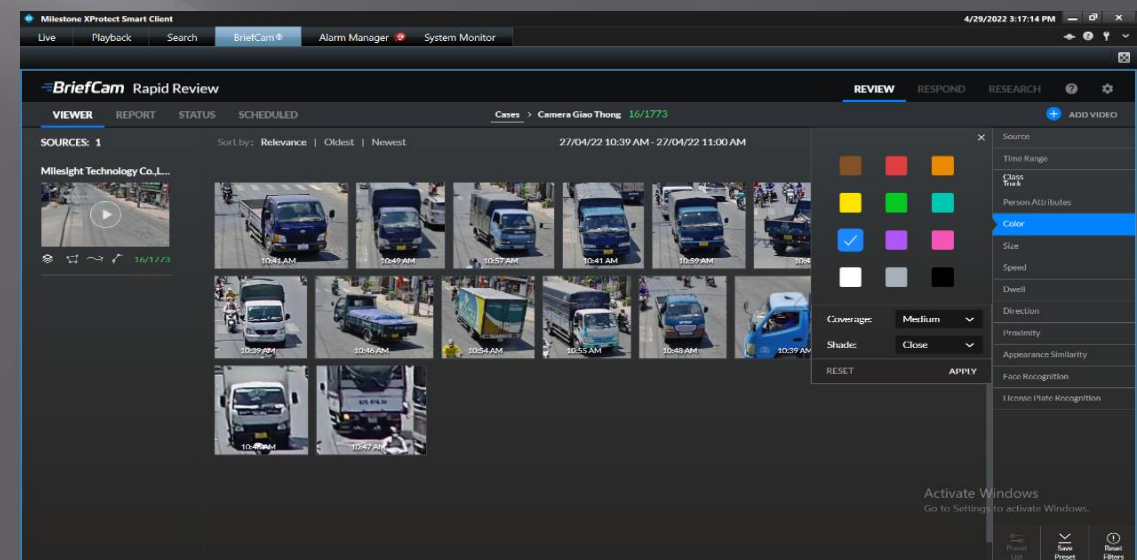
Milestone XProtect Smart Client

4/29/2022 3:17:14 PM

Live Playback Search BriefCam® Alarm Manager System Monitor

BriefCam Rapid Review

REVIEW RESPOND RESEARCH

VIEWER REPORT STATUS SCHEDULED

Cases > Camera Giao Thong 16/1773

ADD VIDEO

SOURCES: 1

Milesight Technology Co.,L...

16/1773

Sort by: Relevance | Oldest | Newest

27/04/22 10:39 AM - 27/04/22 11:00 AM

10:41 AM 10:49 AM 10:57 AM 10:41 AM 10:59 AM 10:4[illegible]

10:39 AM 10:46 AM 10:54 AM 10:55 AM 10:48 AM 10:39 AM

10:4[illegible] 10:47 AM

Coverage: Medium

Shade: Close

RESET APPLY

Source

Time Range

Class
Truck

Person Attributes

Color

Size

Speed

Dwell

Direction

Proximity

Appearance Similarity

Face Recognition

License Plate Recognition

Activate Windows
Go to Settings to activate Windows.

Preset List

Save Preset

Reset Filters